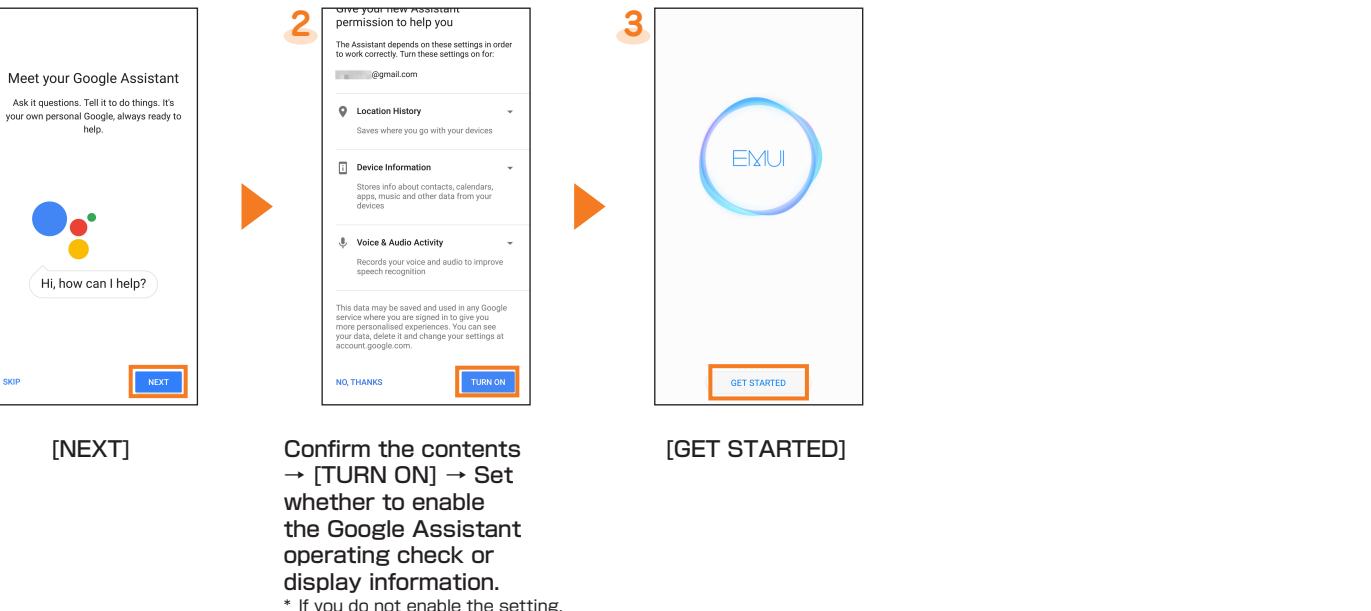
Meet your Google Assistant

Ask it questions. Tell it to do things. It's your own personal Google, always ready to help.

Hi, how can I help?

SKIP

NEXT

[NEXT]

2

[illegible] your new Assistant permission to help you

The Assistant depends on these settings in order to work correctly. Turn these settings on for:

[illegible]@gmail.com

Location History

Saves where you go with your devices

Device Information

Stores info about contacts, calendars, apps, music and other data from your devices

Voice & Audio Activity

Records your voice and audio to improve speech recognition

This data may be saved and used in any Google service where you are signed in to give you more personalised experiences. You can see your data, delete it and change your settings at account.google.com.

NO, THANKS

TURN ON

Confirm the contents → [TURN ON] → Set whether to enable the Google Assistant operating check or display information.

* If you do not enable the setting, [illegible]

3

EMUI

GET STARTED

[GET STARTED]